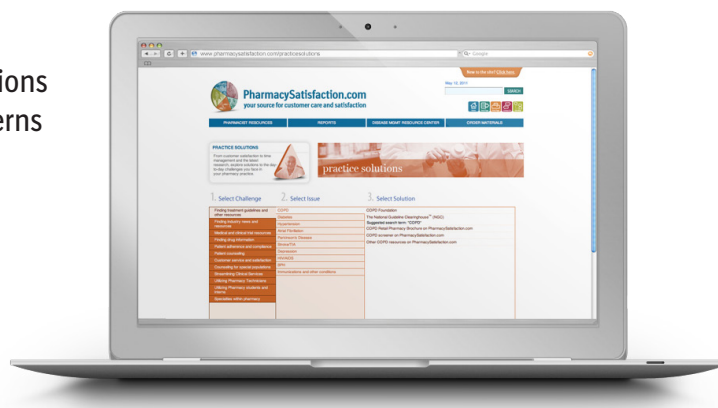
ions
erns

www.pharmacysatisfaction.com/practicesolutions

Q- Google

New to the site? Click here.

May 12, 2011

SEARCH

PharmacySatisfaction.com
your source for customer care and satisfaction

PHARMACIST RESOURCES
REPORTS
DISEASE MGMT RESOURCE CENTER
ORDER MATERIALS

PRACTICE SOLUTIONS

From customer satisfaction to time management and the latest research, explore solutions to the day to day challenges you face in your pharmacy practice.

practice solutions

1. Select Challenge
2. Select Issue
3. Select Solution

Finding treatment guidelines and other resources
Finding industry news and resources
Medical and clinical trial resources
Finding drug information
Patient adherence and compliance
Patient counseling
Customer service and satisfaction
Counseling for special populations
Streamlining Clinical Services
Utilizing Pharmacy Technicians
Utilizing Pharmacy students and interns
Specialists within pharmacy

COPD
Diabetes
Hypertension
Atrial Fibrillation
Parkinson's Disease
Renal Fail
Depression
HIV/AIDS
MRSA
Immunizations and other conditions

COPD Foundation
The National Guideline Clearinghouse™ (NGC)
Suggested search term "COPD"
COPD Retail Pharmacy Brochure on PharmacySatisfaction.com
COPD screener on PharmacySatisfaction.com
Other COPD resources on PharmacySatisfaction.com